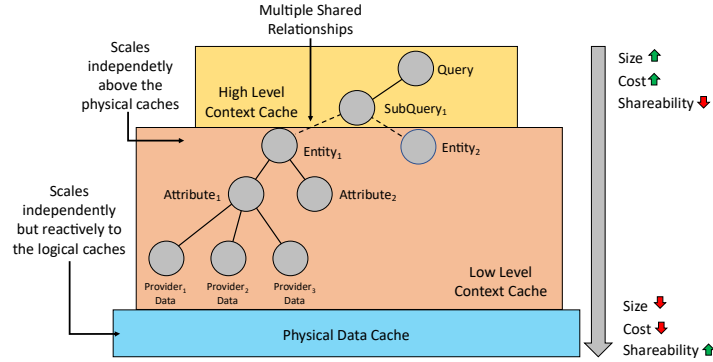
Multiple Shared Relationships

Scales independently above the physical caches

High Level Context Cache

Query

SubQuery$_1$

Entity$_1$

Entity$_2$

Scales independently but reactively to the logical caches

Attribute$_1$

Attribute$_2$

Provider$_1$ Data

Provider$_2$ Data

Provider$_3$ Data

Low Level Context Cache

Physical Data Cache

Size

Cost

Shareability

Size

Cost

Shareability